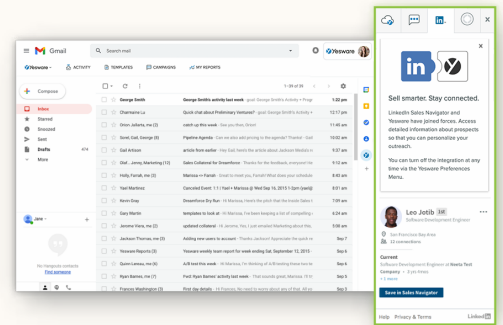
Gmail

Search mail

Yesware

Yesware | ACTIVITY | TEMPLATES | CAMPAIGNS | MY REPORTS

Compose

Inbox
Starred
Snoozed
Sent
Drafts
More

Jane

No Hangouts contacts
Find someone

1–50 of 20

George Smith | George Smith's activity last week | 1:22 pm
Charmaine La | Quick chat about Preliminary Ventures? | 12:17 pm
Orion Juliana, me (2) | catch up this week | 11:46 am
Guyot, Gail, George (8) | Pipeline Agenda | 10:12 am
Gail Arbison | article from earlier | 9:48 am
Gail, Jenny, Marketing (12) | Sales Collateral for Dreamforce
Holly Farnah, me (3) | Marissa <> Forrest | 8:48 am
Yael Martinez | Concert Event: 1:1 | Yael + Marissa @ Wed Sep 16, 2015
Kevin Gray | Dreamforce Dry Run | Sep 14
Gary Martin | templates to look at
Jerome Vians, me (2) | updated collateral
Jackson Thomas, me (3) | Adding new users to account
Yesware Reports | Yesware's weekly team report for week ending Sat. September 12, 2015
Quinn Lomeau, me (6) | A/B test this week
Ryan Barnes, me (7) | Fwd: Ryan Barnes' activity last week
Frances Washington (3) | Post day details

Sell smarter. Stay connected.

LinkedIn Sales Navigator and Yesware have joined forces. Access detailed information about prospects so that you can personalize your outreach.

You can turn off the integration at any time via the Yesware Preferences Menu.

Leo Jotib 2nd
Software Development Engineer
San Francisco Bay Area
13 connections

Current
Software Development Engineer at Needs Test Company • 3 yrs 9 mos
+ 1 more

Save in Sales Navigator

Help | Privacy & Terms | LinkedIn